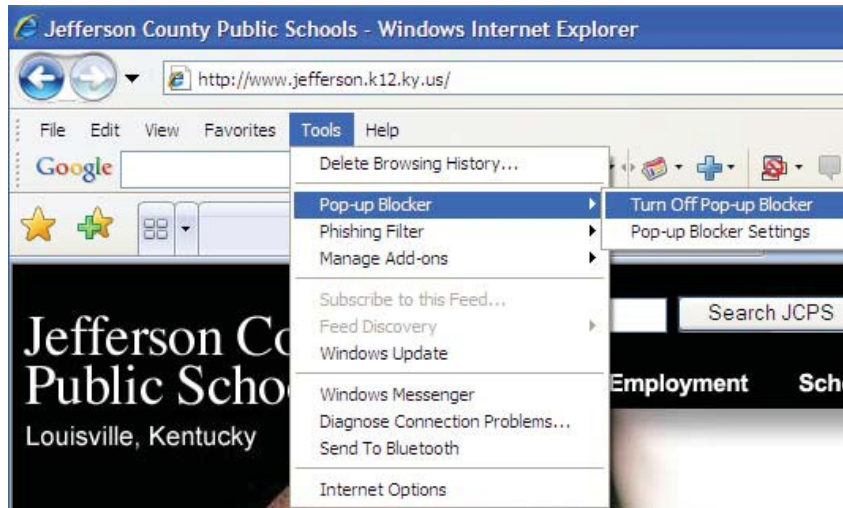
Jefferson County Public Schools - Windows Internet Explorer

http://www.jefferson.k12.ky.us/

File Edit View Favorites Tools Help

Google

Delete Browsing History...

Pop-up Blocker
Phishing Filter
Manage Add-ons

Turn Off Pop-up Blocker
Pop-up Blocker Settings

Subscribe to this Feed...
Feed Discovery
Windows Update

Windows Messenger
Diagnose Connection Problems...
Send To Bluetooth

Internet Options

Jefferson Co
Public Scho
Louisville, Kentucky

Search JCPS

Employment

Sch